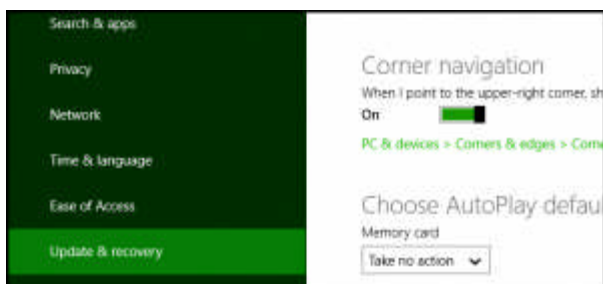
Search & apps

Privacy

Network

Time & language

Ease of Access

Update & recovery

Corner navigation

When I point to the upper-right corner, sh

On

PC & devices > Corners & edges > Corne

Choose AutoPlay defau

Memory card

Take no action